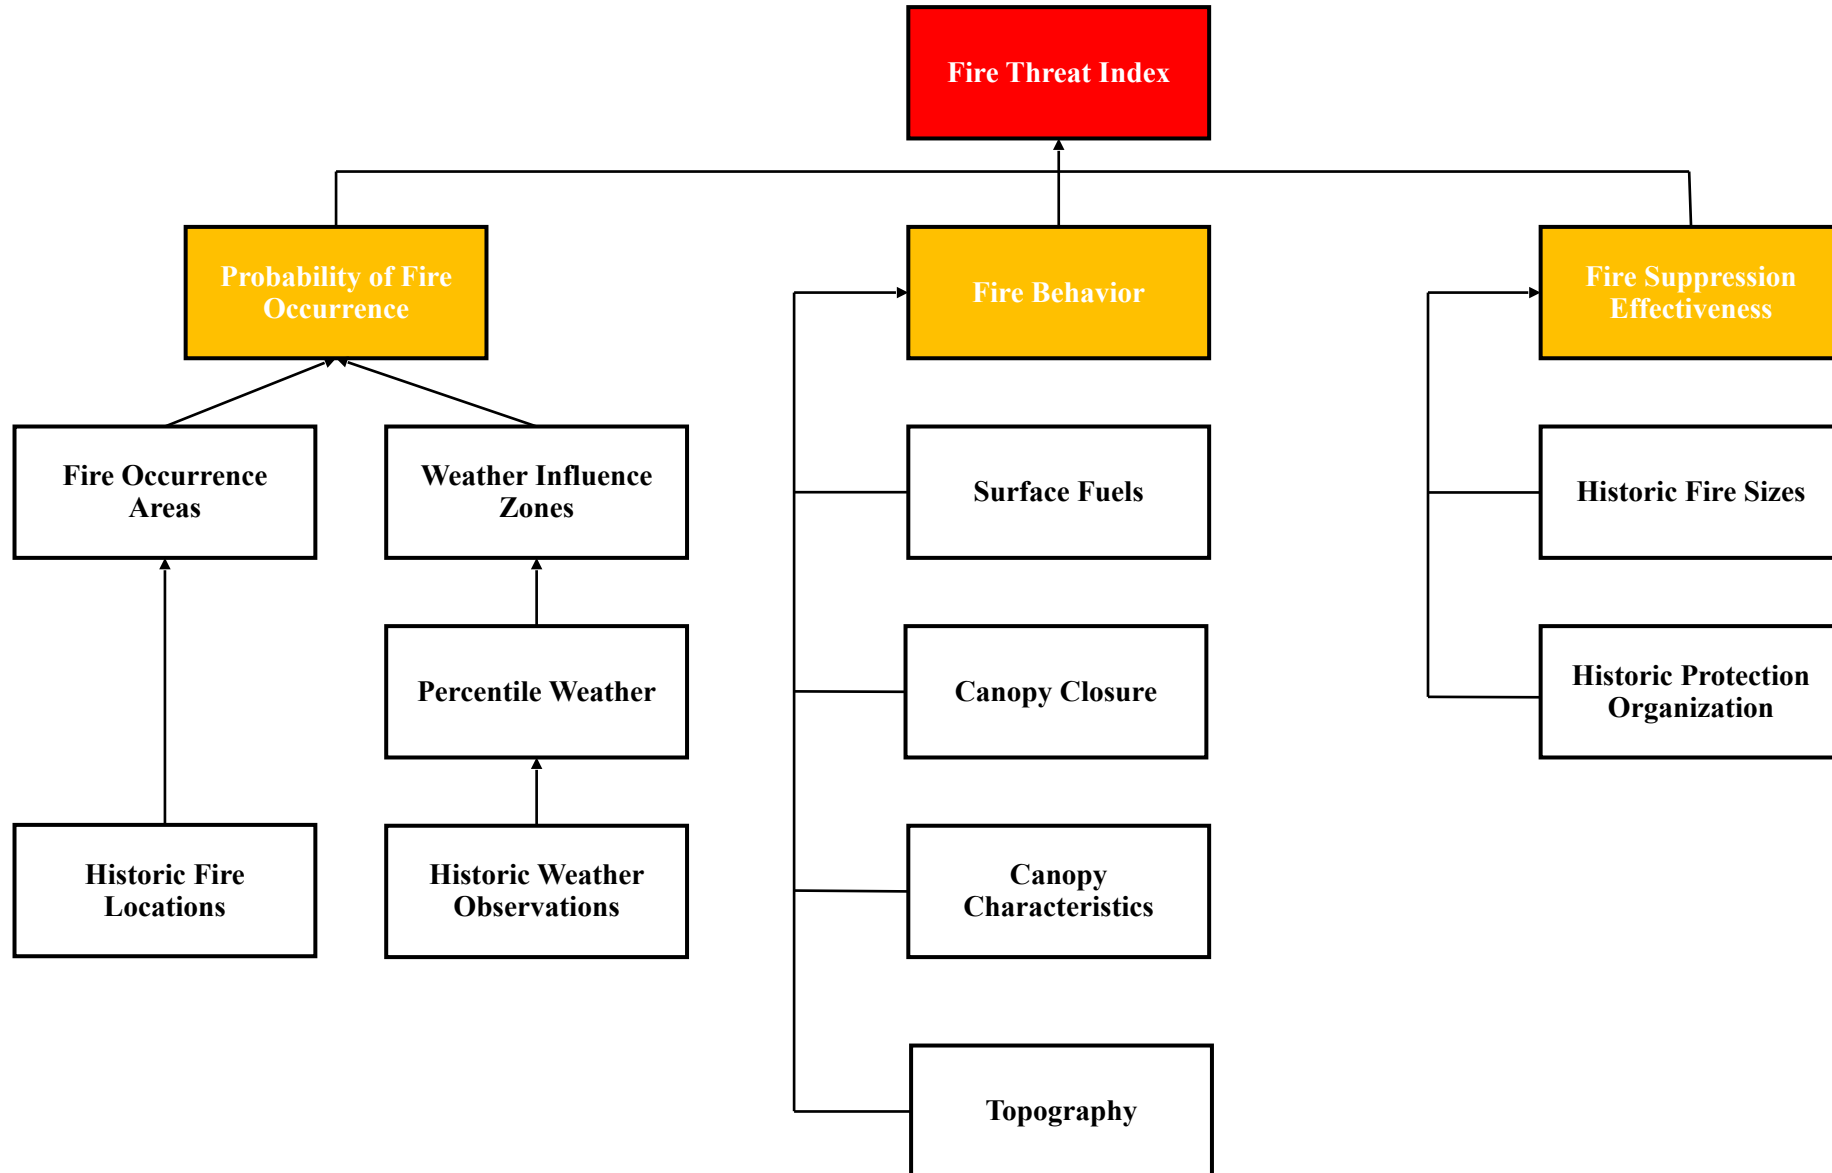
Fire Threat Index

Probability of Fire Occurrence

Fire Behavior

Fire Suppression Effectiveness

Fire Occurrence Areas

Weather Influence Zones

Percentile Weather

Historic Fire Locations

Historic Weather Observations

Surface Fuels

Canopy Closure

Canopy Characteristics

Topography

Historic Fire Sizes

Historic Protection Organization